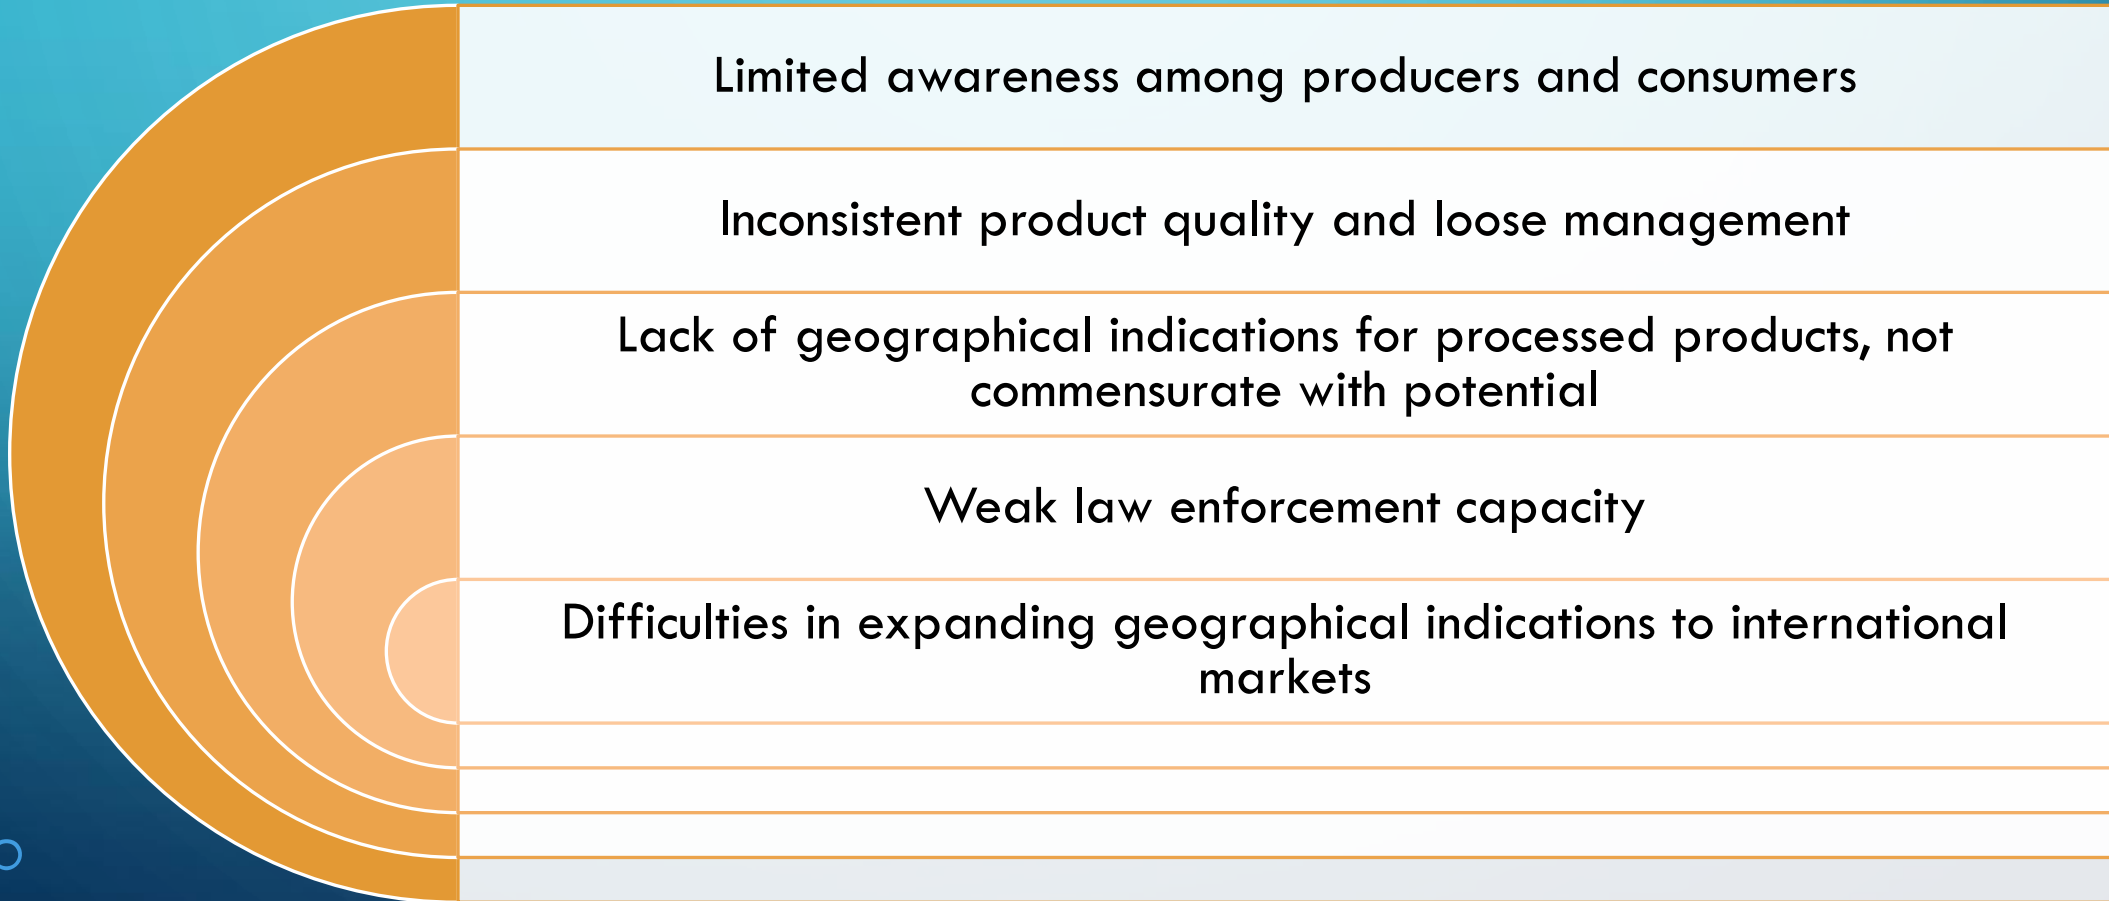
Limited awareness among producers and consumers

Inconsistent product quality and loose management

Lack of geographical indications for processed products, not commensurate with potential

Weak law enforcement capacity

Difficulties in expanding geographical indications to international markets